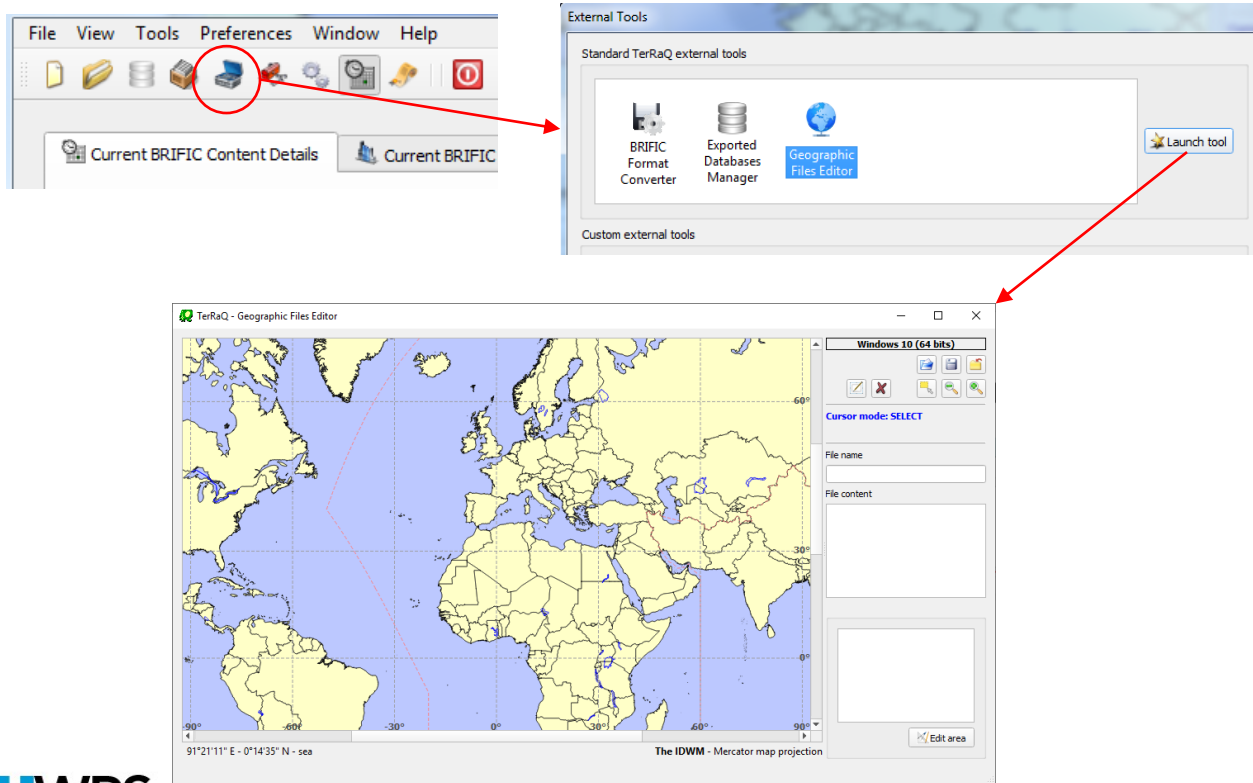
File View Tools Preferences Window Help

Current BRIFIC Content Details Current BRIFIC

External Tools

Standard TerRaQ external tools

BRIFIC Format Converter

Exported Databases Manager

Geographic Files Editor

Launch tool

Custom external tools

TerRaQ - Geographic Files Editor

Windows 10 (64 bits)

Cursor mode: SELECT

File name

File content

Edit area

60°

30°

0°

-90° -60° -30° 0° 30° 60° 90°

91°21'11" E - 0°14'35" N - sea

The IDWM - Mercator map projection

WRS